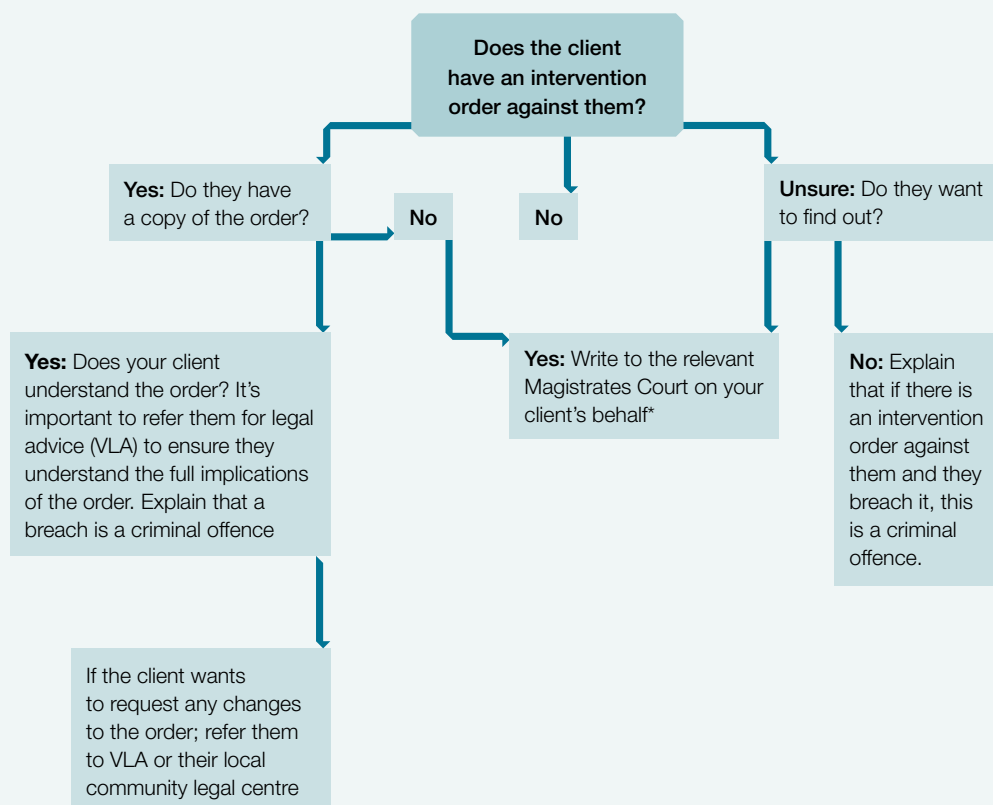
Does the client have an intervention order against them?

Yes: Do they have a copy of the order?

No

No

Unsure: Do they want to find out?

Yes: Does your client understand the order? It's important to refer them for legal advice (VLA) to ensure they understand the full implications of the order. Explain that a breach is a criminal offence

Yes: Write to the relevant Magistrates Court on your client's behalf*

No: Explain that if there is an intervention order against them and they breach it, this is a criminal offence.

If the client wants to request any changes to the order; refer them to VLA or their local community legal centre